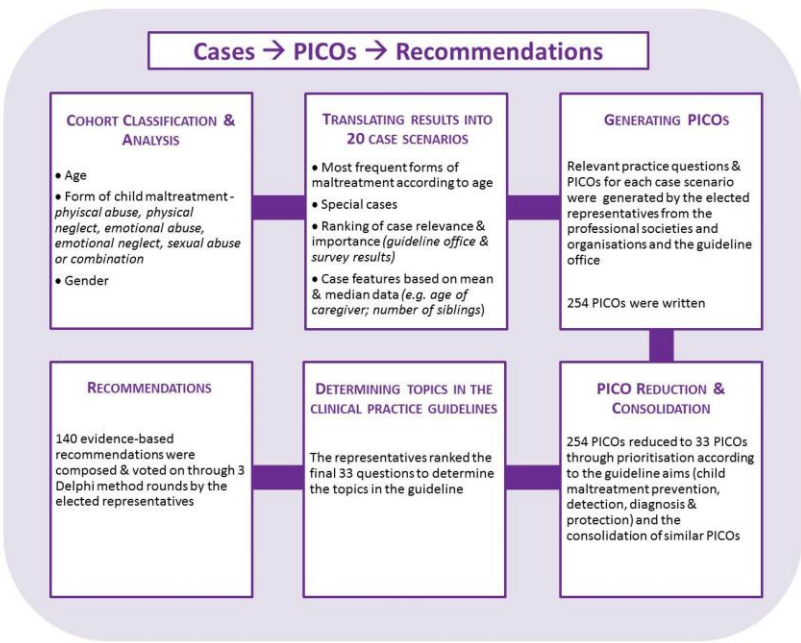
Cases → PICOs → Recommendations

COHORT CLASSIFICATION & ANALYSIS

• Age
• Form of child maltreatment - *physiscal abuse, physical neglect, emotional abuse, emotional neglect, sexual abuse or combination*
• Gender

TRANSLATING RESULTS INTO 20 CASE SCENARIOS

• Most frequent forms of maltreatment according to age
• Special cases
• Ranking of case relevance & importance *(guideline office & survey results)*
• Case features based on mean & median data *(e.g. age of caregiver; number of siblings)*

GENERATING PICOS

Relevant practice questions & PICOs for each case scenario were generated by the elected representatives from the professional societies and organisations and the guideline office

254 PICOs were written

RECOMMENDATIONS

140 evidence-based recommendations were composed & voted on through 3 Delphi method rounds by the elected representatives

DETERMINING TOPICS IN THE CLINICAL PRACTICE GUIDELINES

The representatives ranked the final 33 questions to determine the topics in the guideline

PICO REDUCTION & CONSOLIDATION

254 PICOs reduced to 33 PICOs through prioritisation according to the guideline aims (child maltreatment prevention, detection, diagnosis & protection) and the consolidation of similar PICOs